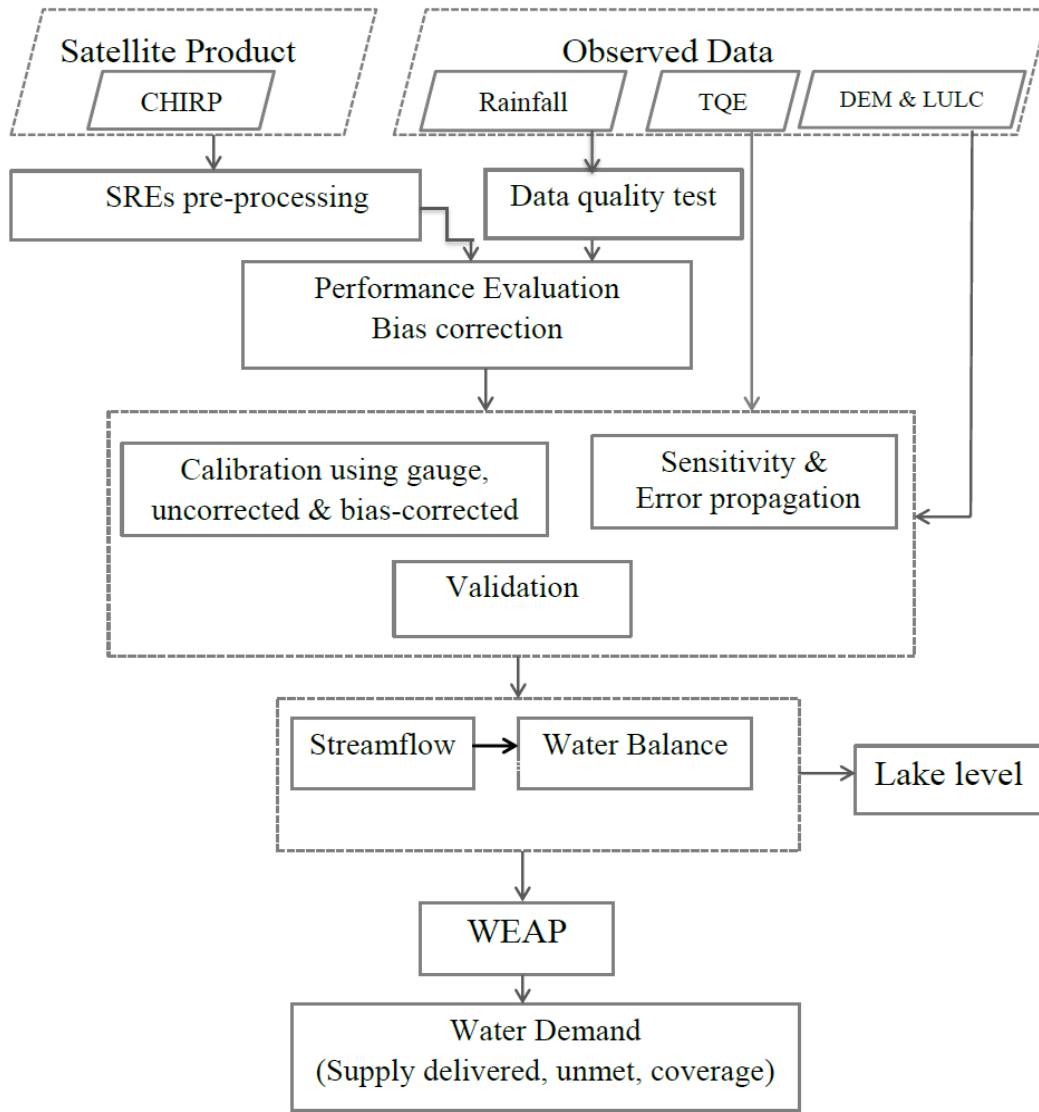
Satellite Product

CHIRP

Observed Data

Rainfall

TQE

DEM & LULC

SREs pre-processing

Data quality test

Performance Evaluation
Bias correction

Calibration using gauge, uncorrected & bias-corrected

Sensitivity & Error propagation

Validation

Streamflow

Water Balance

Lake level

WEAP

Water Demand
(Supply delivered, unmet, coverage)